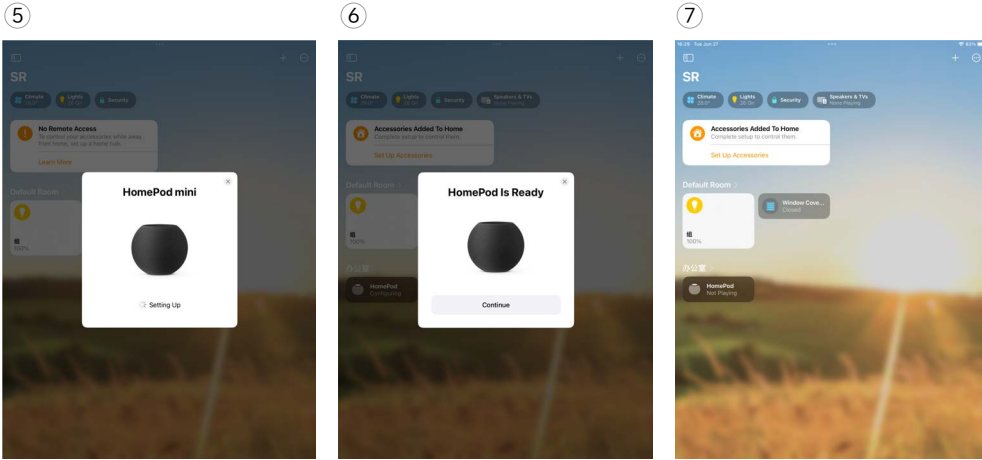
⑤

SR

Climate 25.0°

Lights 58 On

Security

No Remote Access

To control your accessories while away from home, set up a home hub.

Learn More

Default Room

100%

HomePod mini

Setting Up

⑥

SR

Climate

Lights 58 On

Security

Speakers & TVs None Playing

Accessories Added To Home

Complete setup to control them.

Set Up Accessories

Default Room

100%

办公室

HomePod Configuring

HomePod Is Ready

Continue

⑦

16:28 Tue Jun 27

63%

SR

Climate 25.0°

Lights 58 On

Security

Speakers & TVs None Playing

Accessories Added To Home

Complete setup to control them.

Set Up Accessories

Default Room

100%

Window Cove... Closed

办公室

HomePod Not Playing